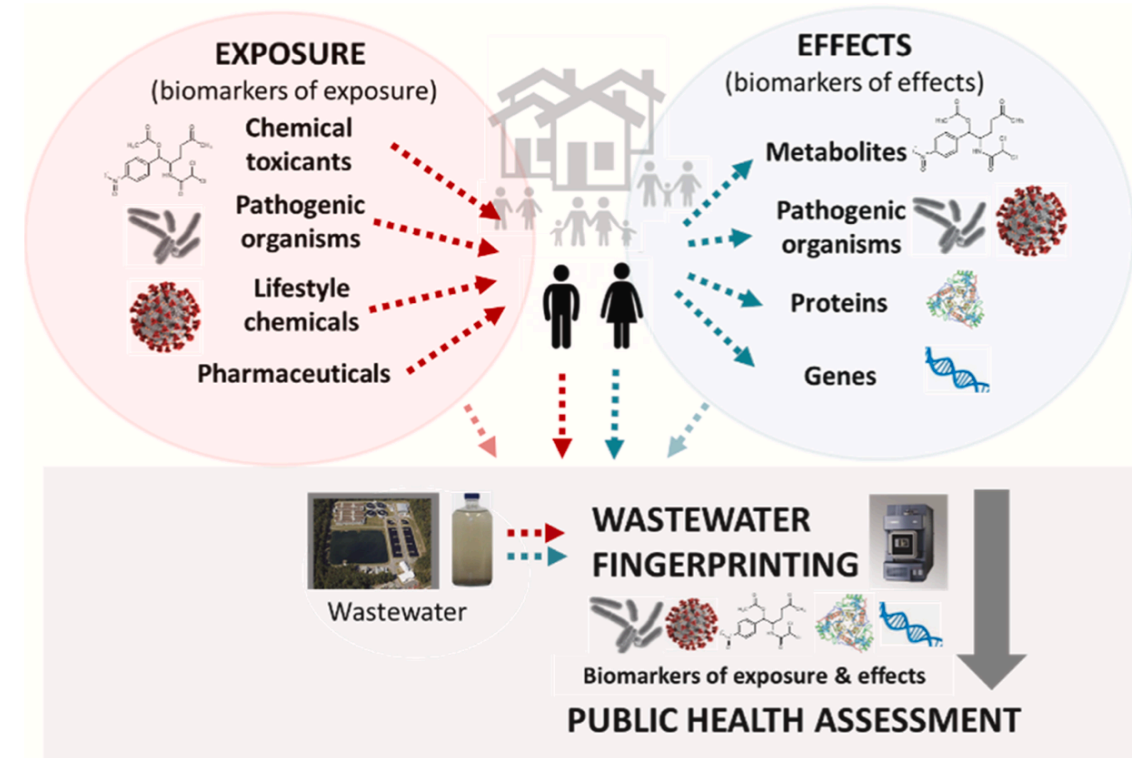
EXPOSURE
(biomarkers of exposure)

Chemical toxicants

Pathogenic organisms

Lifestyle chemicals

Pharmaceuticals

EFFECTS
(biomarkers of effects)

Metabolites

Pathogenic organisms

Proteins

Genes

Wastewater

WASTEWATER FINGERPRINTING

Biomarkers of exposure & effects

PUBLIC HEALTH ASSESSMENT